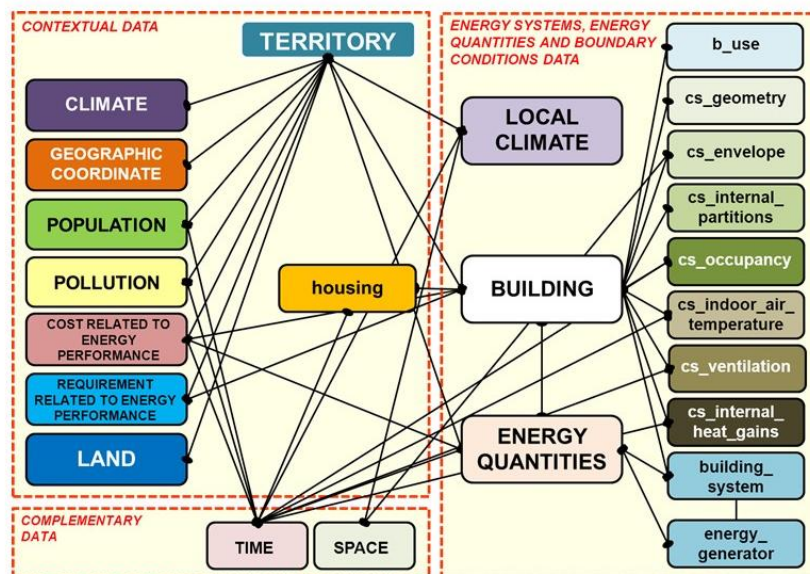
CONTEXTUAL DATA

TERRITORY

CLIMATE

GEOGRAPHIC COORDINATE

POPULATION

POLLUTION

COST RELATED TO ENERGY PERFORMANCE

REQUIREMENT RELATED TO ENERGY PERFORMANCE

LAND

housing

ENERGY SYSTEMS, ENERGY QUANTITIES AND BOUNDARY CONDITIONS DATA

LOCAL CLIMATE

BUILDING

ENERGY QUANTITIES

b_use

cs_geometry

cs_envelope

cs_internal_ partitions

cs_occupancy

cs_indoor_air_ temperature

cs_ventilation

cs_internal_ heat_gains

building_ system

energy_ generator

COMPLEMENTARY DATA

TIME

SPACE